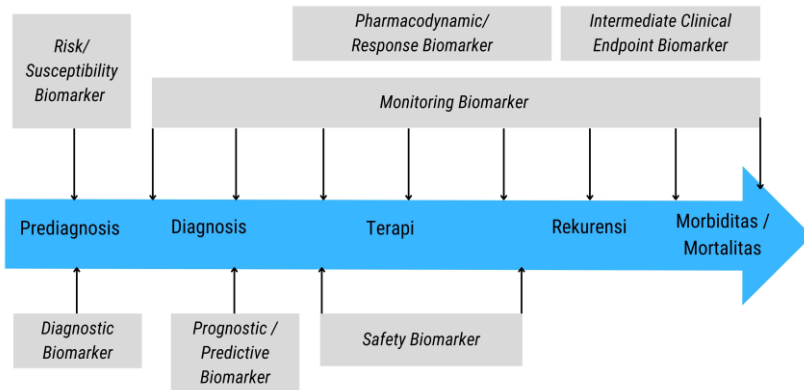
Risk/ Susceptibility Biomarker

Pharmacodynamic/ Response Biomarker

Intermediate Clinical Endpoint Biomarker

Monitoring Biomarker

Prediagnosis

Diagnosis

Terapi

Rekurensi

Morbiditas / Mortalitas

Diagnostic Biomarker

Prognostic / Predictive Biomarker

Safety Biomarker